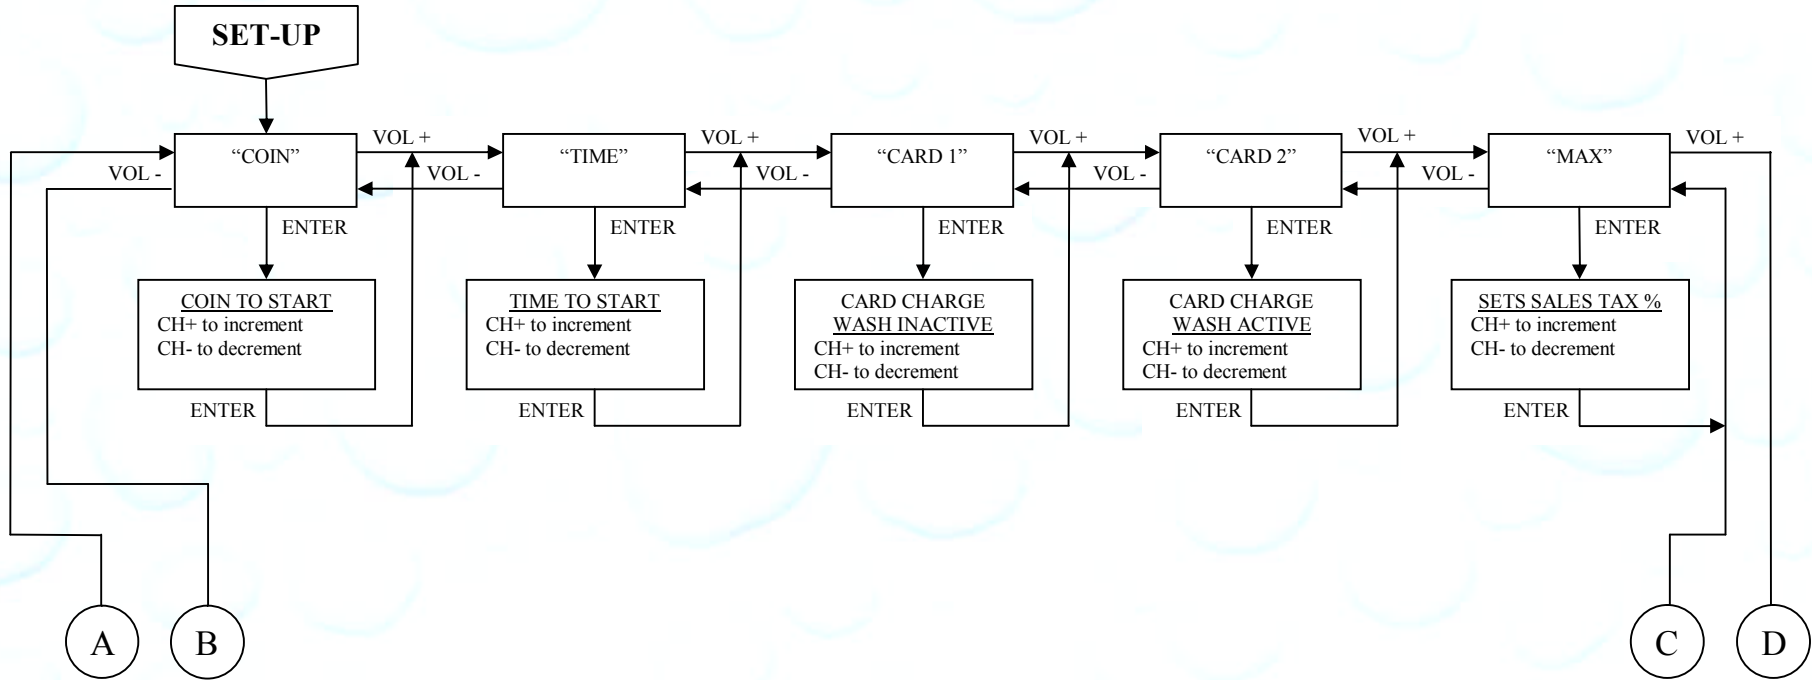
SET-UP

“COIN”

VOL +

VOL -

VOL -

ENTER

COIN TO START
CH+ to increment
CH- to decrement

ENTER

“TIME”

VOL +

VOL -

ENTER

TIME TO START
CH+ to increment
CH- to decrement

ENTER

“CARD 1”

VOL +

VOL -

ENTER

CARD CHARGE
WASH INACTIVE
CH+ to increment
CH- to decrement

ENTER

“CARD 2”

VOL +

VOL -

ENTER

CARD CHARGE
WASH ACTIVE
CH+ to increment
CH- to decrement

ENTER

“MAX”

VOL +

ENTER

SETS SALES TAX %
CH+ to increment
CH- to decrement

ENTER

A

B

C

D